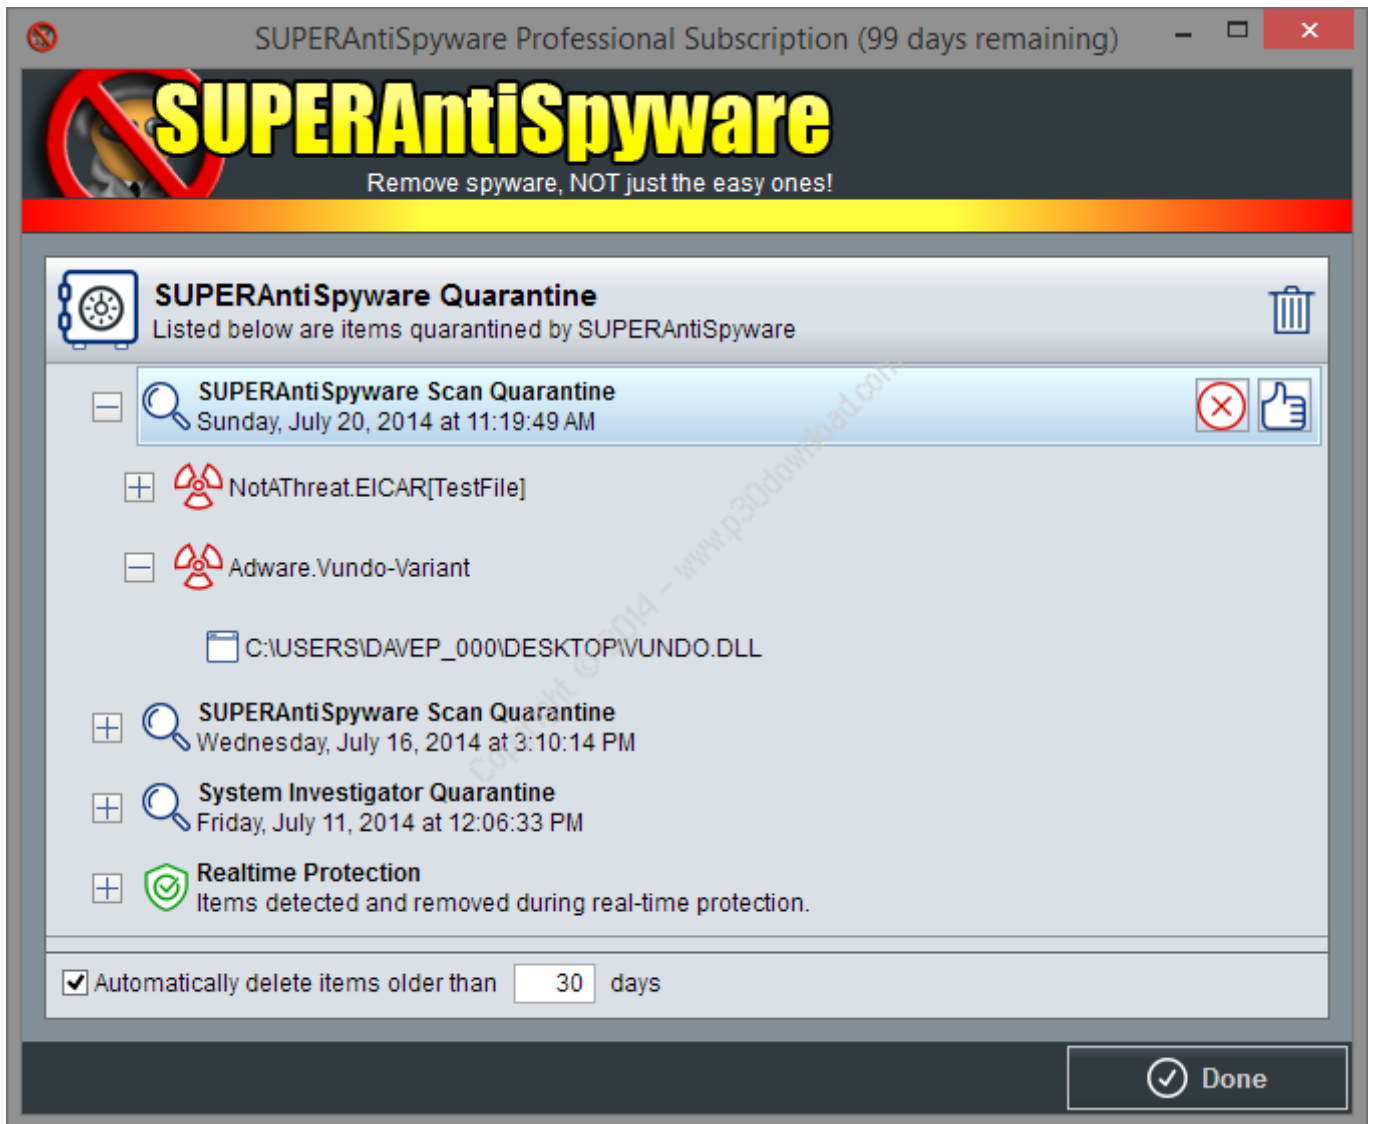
SUPERAntiSpyware Professional Subscription (99 days remaining)

SUPERAntiSpyware
Remove spyware, NOT just the easy ones!

SUPERAntiSpyware Quarantine
Listed below are items quarantined by SUPERAntiSpyware

SUPERAntiSpyware Scan Quarantine
Sunday, July 20, 2014 at 11:19:49 AM

NotAThreat.EICAR[TestFile]

Adware.Vundo-Variant

C:\USERS\DAVEP_000\DESKTOP\VUNDO.DLL

SUPERAntiSpyware Scan Quarantine
Wednesday, July 16, 2014 at 3:10:14 PM

System Investigator Quarantine
Friday, July 11, 2014 at 12:06:33 PM

Realtime Protection
Items detected and removed during real-time protection.

Automatically delete items older than 30 days

Done

Copyright © 2014 - www.p30download.com